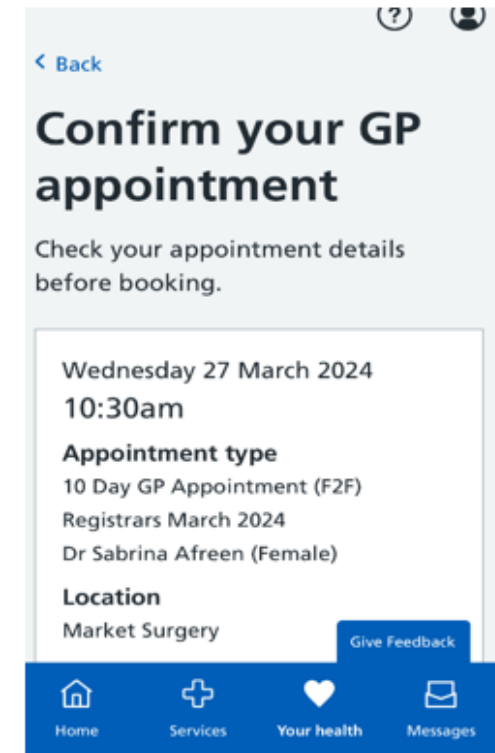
< Back

Confirm your GP appointment

Check your appointment details before booking.

Wednesday 27 March 2024
10:30am

Appointment type
10 Day GP Appointment (F2F)
Registrars March 2024
Dr Sabrina Afreen (Female)

Location
Market Surgery

Give Feedback

Home
Services
Your health
Messages